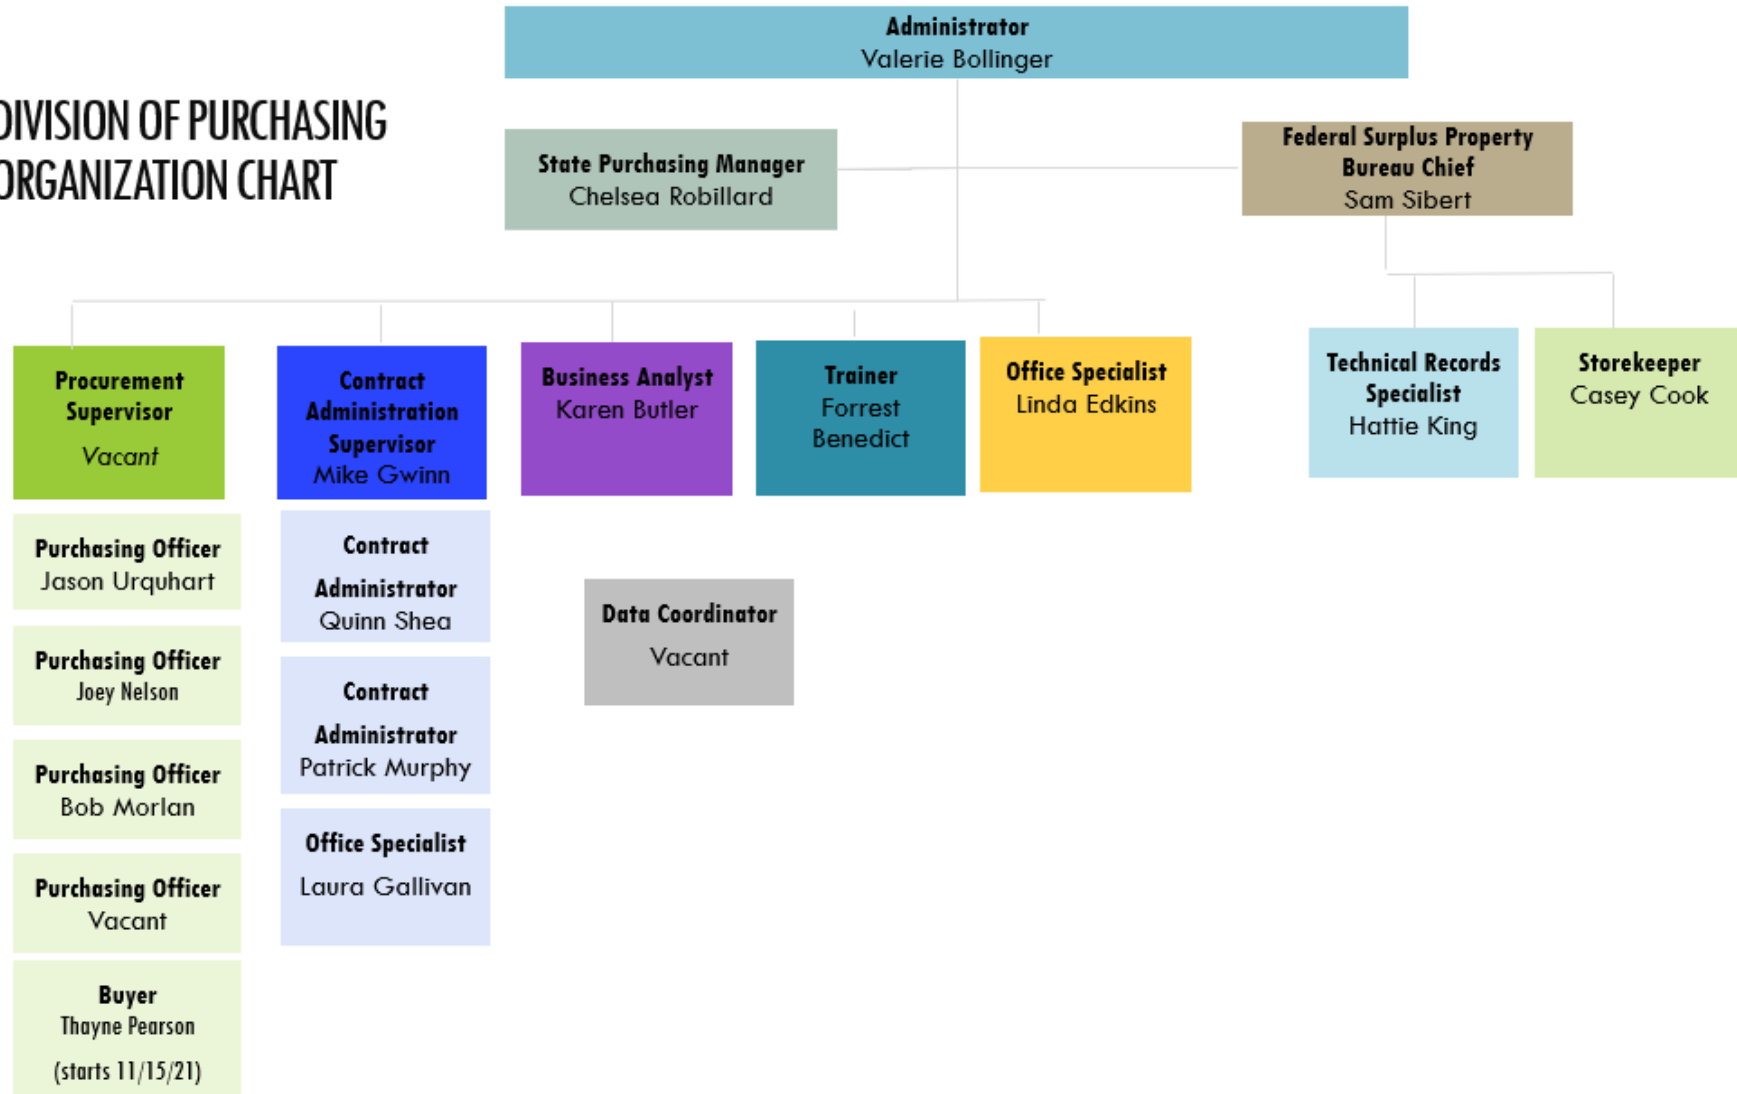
DIVISION OF PURCHASING ORGANIZATION CHART

Administrator
Valerie Bollinger

State Purchasing Manager
Chelsea Robillard

Federal Surplus Property Bureau Chief
Sam Sibert

Procurement Supervisor
Vacant

Purchasing Officer
Jason Urquhart

Purchasing Officer
Joey Nelson

Purchasing Officer
Bob Morlan

Purchasing Officer
Vacant

Buyer
Thayne Pearson
(starts 11/15/21)

Contract Administration Supervisor
Mike Gwinn

Contract Administrator
Quinn Shea

Contract Administrator
Patrick Murphy

Office Specialist
Laura Gallivan

Business Analyst
Karen Butler

Data Coordinator
Vacant

Trainer
Forrest Benedict

Office Specialist
Linda Edkins

Technical Records Specialist
Hattie King

Storekeeper
Casey Cook